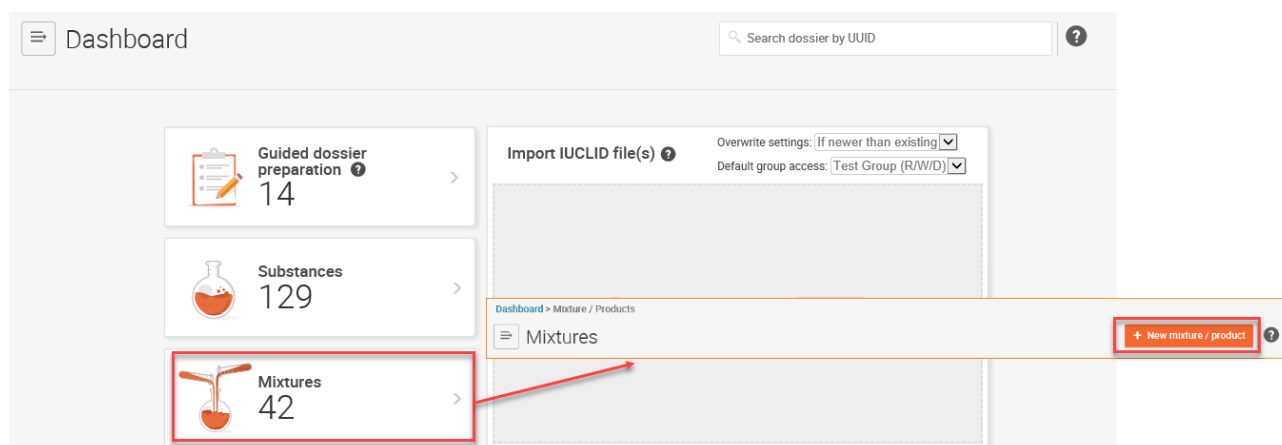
Dashboard

Search dossier by UUID

?

Guided dossier preparation ?
14

Substances
129

Mixtures
42

Import IUCLID file(s) ?

Overwrite settings: If newer than existing

Default group access: Test Group (R/W/D)

Dashboard > Mixture / Products

Mixtures

+ New mixture / product

?